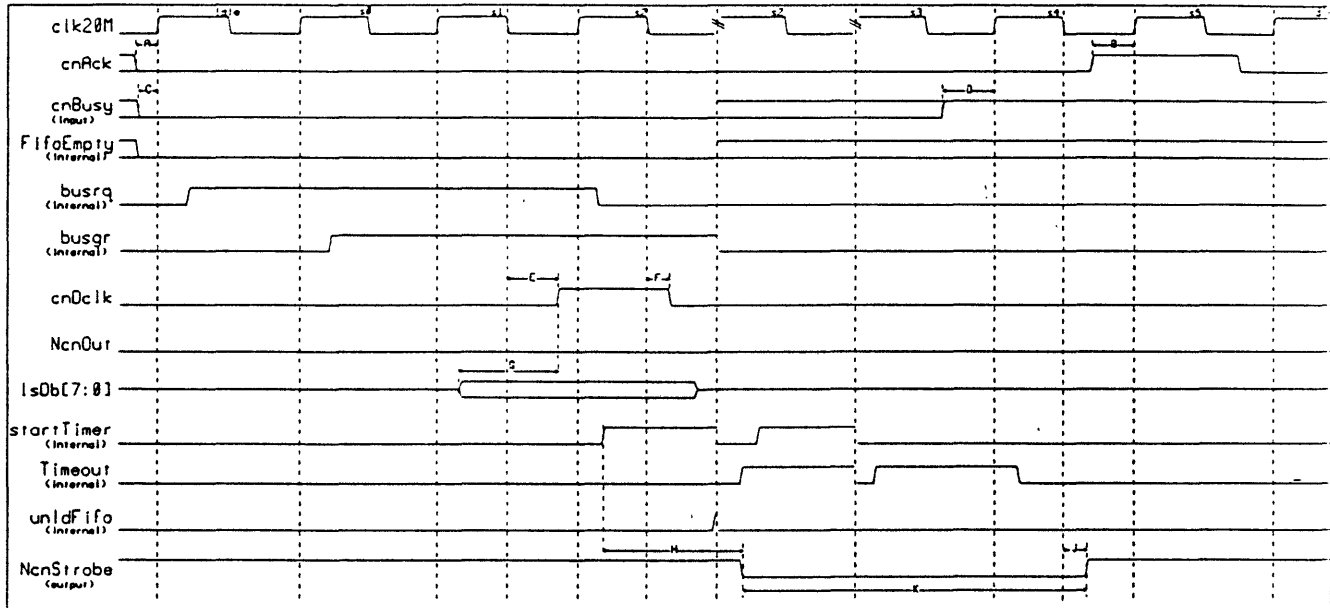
clk20M
idle
s0
s1
s2
s2
s3
s4
s5
A
cnAck
B
cnBusy
(input)
C
D
FifoEmpty
(internal)
busrq
(internal)
busgr
(internal)
cnOclk
E
F
NcnOut
G
lsOb[7:0]
startTimer
(internal)
Timeout
(internal)
unldFifo
(internal)
H
J
NcnStrobe
(output)
K